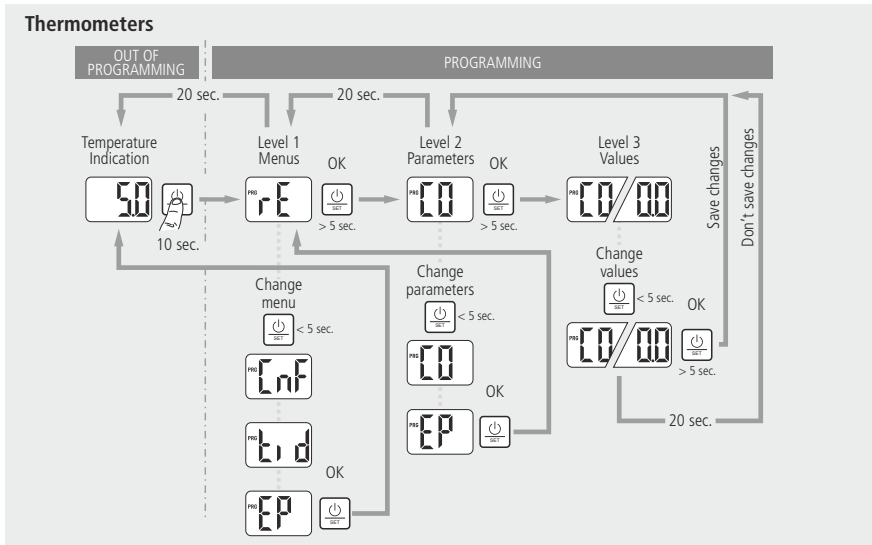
Thermometers

OUT OF PROGRAMMING

PROGRAMMING

20 sec.

20 sec.

Temperature Indication

5.0

10 sec.

Level 1 Menus

PRG rE

OK

SET

> 5 sec.

Level 2 Parameters

PRG C0

OK

SET

> 5 sec.

Level 3 Values

PRG C0/0.0

Save changes

Don't save changes

Change menu

SET

< 5 sec.

PRG CnF

PRG tid

OK

PRG EP

SET

Change parameters

SET

< 5 sec.

PRG C0

OK

PRG EP

SET

Change values

SET

< 5 sec.

OK

PRG C0/0.0

SET

> 5 sec.

20 sec.